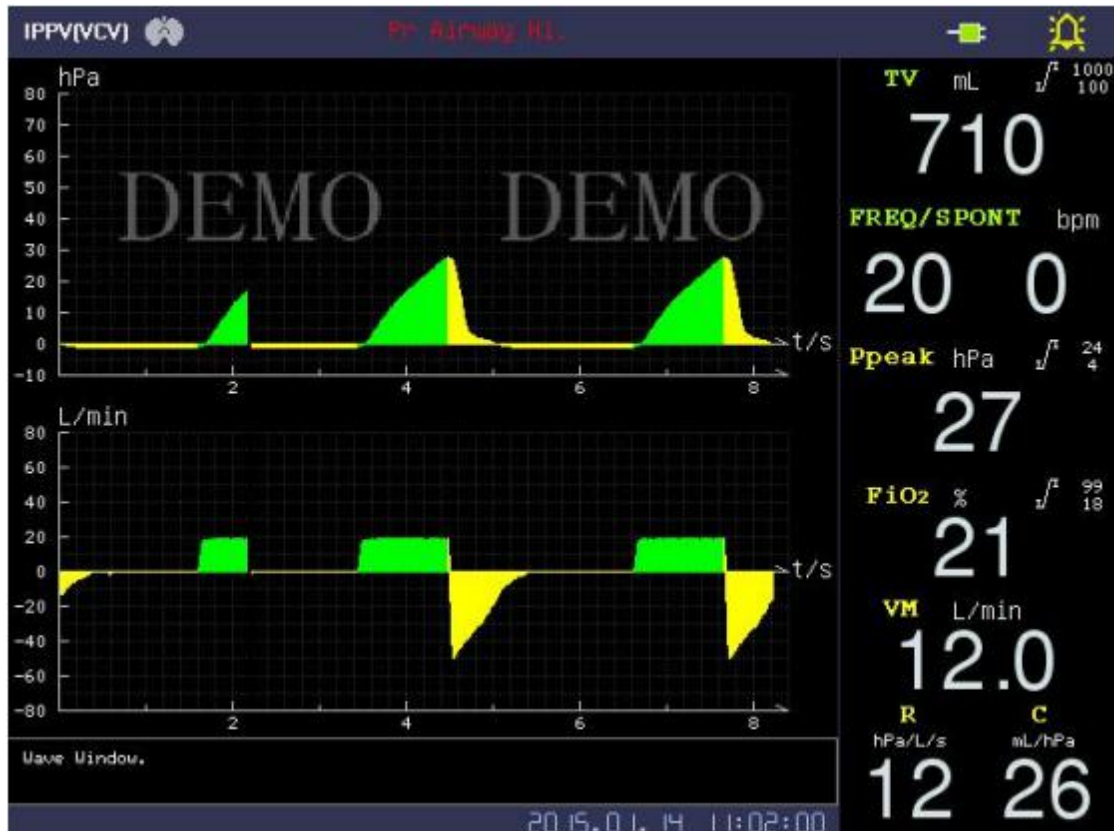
IPPV(VCV) Pr Airway Hi.

hPa
80
70
60
50
40
30
20
10
0
-10
DEMO DEMO
t/s
2 4 6 8

L/min
80
60
40
20
0
-20
-40
-60
-80
t/s
2 4 6 8

Wave Window.

2015.01.14 11:02:00

TV mL 1000 100
710
FREQ/SPONT bpm
20 0
Ppeak hPa 24 4
27
FiO2 % 99 18
21
VM L/min
12.0
R hPa/L/s
12
C mL/hPa
26